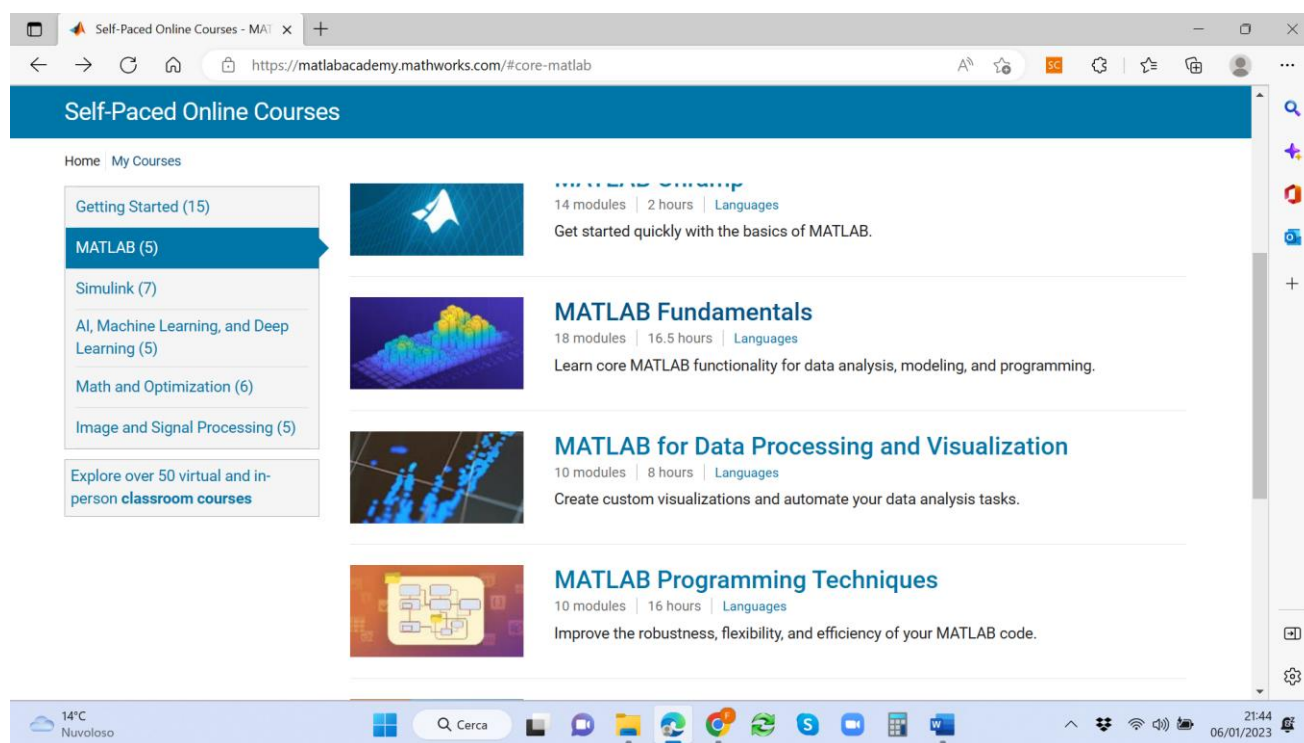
Self-Paced Online Courses - MAT ×
+

https://matlabacademy.mathworks.com/#core-matlab

Self-Paced Online Courses

Home | My Courses

Getting Started (15)
MATLAB (5)
Simulink (7)
AI, Machine Learning, and Deep Learning (5)
Math and Optimization (6)
Image and Signal Processing (5)

Explore over 50 virtual and in-person **classroom courses**

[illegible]
14 modules | 2 hours | Languages
Get started quickly with the basics of MATLAB.

MATLAB Fundamentals
18 modules | 16.5 hours | Languages
Learn core MATLAB functionality for data analysis, modeling, and programming.

MATLAB for Data Processing and Visualization
10 modules | 8 hours | Languages
Create custom visualizations and automate your data analysis tasks.

MATLAB Programming Techniques
10 modules | 16 hours | Languages
Improve the robustness, flexibility, and efficiency of your MATLAB code.

14°C
Nuvoloso

Cerca

21:44
06/01/2023